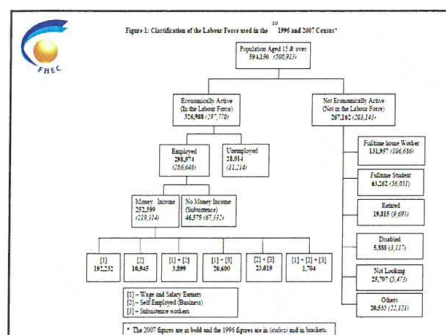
FHEC

10

Figure 1: Clarification of the Labour Force used in the 1996 and 2007 Census*

Population Aged 15 & over
594,150 *(500,915)*

Economically Active
(In the Labour Force)
326,988 *(297,770)*

Not Economically Active
(Not in the Labour Force)
267,162 *(203,145)*

Employed
298,974
*(286,646)*

Unemployed
28,014
*(11,214)*

Fulltime house Worker
131,997 *(104,686)*

Fulltime Student
63,262 *(56,051)*

Retired
19,815 *(9,691)*

Disabled
5,588 *(3,117)*

Not Looking
25,707 *(3,473)*

Others
20,533 *(22,121)*

Money Income
252,399
*(219,314)*

No Money Income
(Subsistence)
46,575 *(67,332)*

| [1] | [2] | [1] + [2] | [1] + [3] | [2] + [3] | [1] + [2] + [3] |
|---|---|---|---|---|---|
| 192,232 | 10,945 | 3,899 | 20,600 | 23,019 | 1,704 |

[1] – Wage and Salary Earners
[2] – Self Employed (Business)
[3] – Subsistence workers

* The 2007 figures are in bold and the 1996 figures are in *(italics)* and in brackets